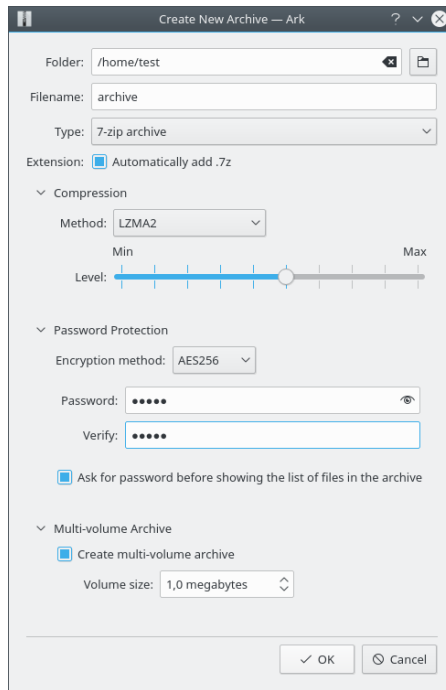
Create New Archive — Ark

?

Folder: /home/test

Filename: archive

Type: 7-zip archive

Extension: Automatically add .7z

Compression

Method: LZMA2

Min

Max

Level:

Password Protection

Encryption method: AES256

Password: •••••

Verify: •••••

Ask for password before showing the list of files in the archive

Multi-volume Archive

Create multi-volume archive

Volume size: 1,0 megabytes

OK

Cancel